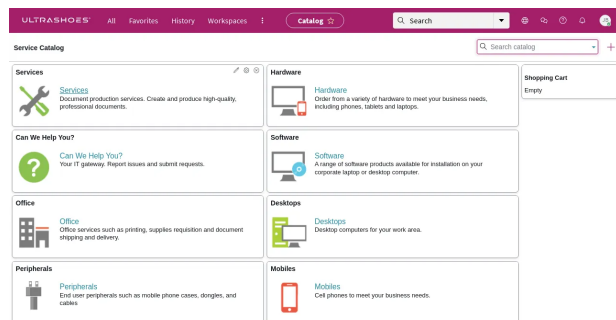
ULTRASHOES All Favorites History Workspaces ⋮ Catalog ☆ Search

Service Catalog

Search catalog

Services

Services
Document production services. Create and produce high-quality, professional documents.

Hardware

Hardware
Order from a variety of hardware to meet your business needs, including phones, tablets and laptops.

Shopping Cart
Empty

Can We Help You?

Can We Help You?
Your IT gateway. Report issues and submit requests.

Software

Software
A range of software products available for installation on your corporate laptop or desktop computer.

Office

Office
Office services such as printing, supplies requisition and document shipping and delivery.

Desktops

Desktops
Desktop computers for your work area.

Peripherals

Peripherals
End user peripherals such as mobile phone cases, dongles, and cables

Mobiles

Mobiles
Cell phones to meet your business needs.